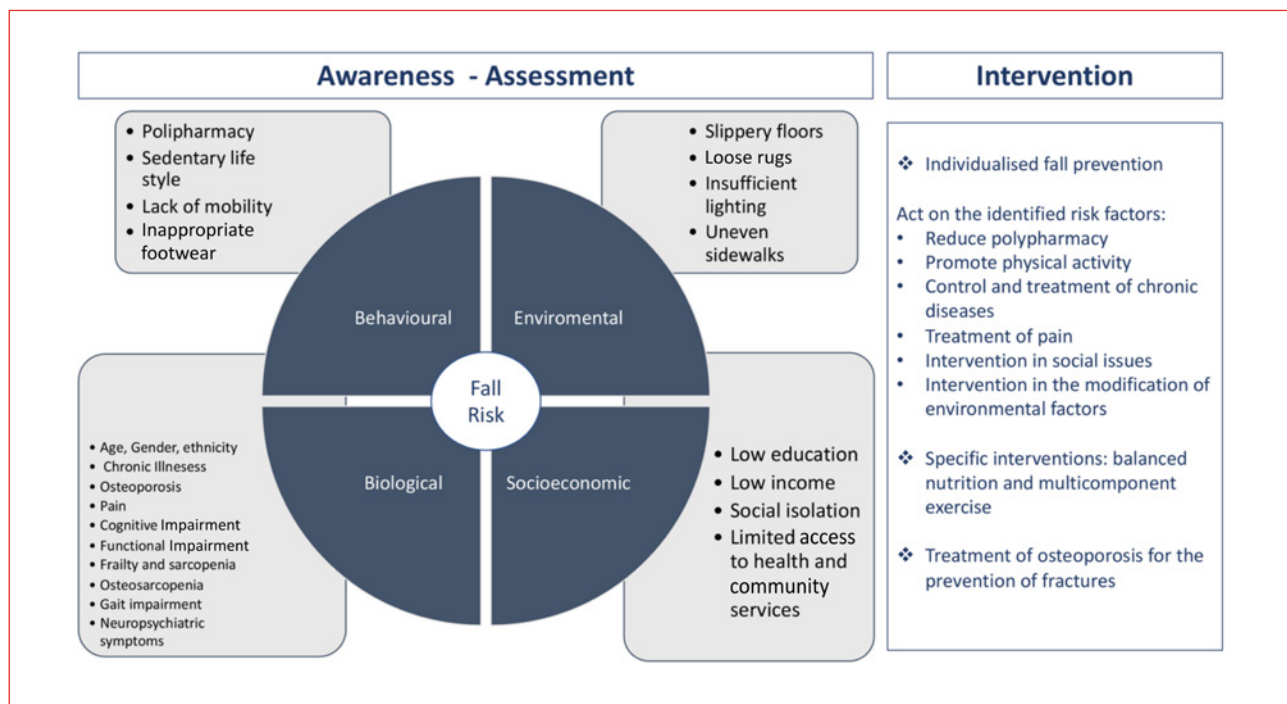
Awareness - Assessment

Intervention

• Polipharmacy
• Sedentary life style
• Lack of mobility
• Inappropriate footwear

• Slippery floors
• Loose rugs
• Insufficient lighting
• Uneven sidewalks

Behavioural

Enviromental

Fall Risk

Biological

Socioeconomic

• Age, Gender, ethnicity
• Chronic Illnesess
• Osteoporosis
• Pain
• Cognitive Impairment
• Functional Impairment
• Frailty and sarcopenia
• Osteosarcopenia
• Gait impairment
• Neuropsychiatric symptoms

• Low education
• Low income
• Social isolation
• Limited access to health and community services

❖ Individualised fall prevention

Act on the identified risk factors:
• Reduce polypharmacy
• Promote physical activity
• Control and treatment of chronic diseases
• Treatment of pain
• Intervention in social issues
• Intervention in the modification of environmental factors

❖ Specific interventions: balanced nutrition and multicomponent exercise

❖ Treatment of osteoporosis for the prevention of fractures